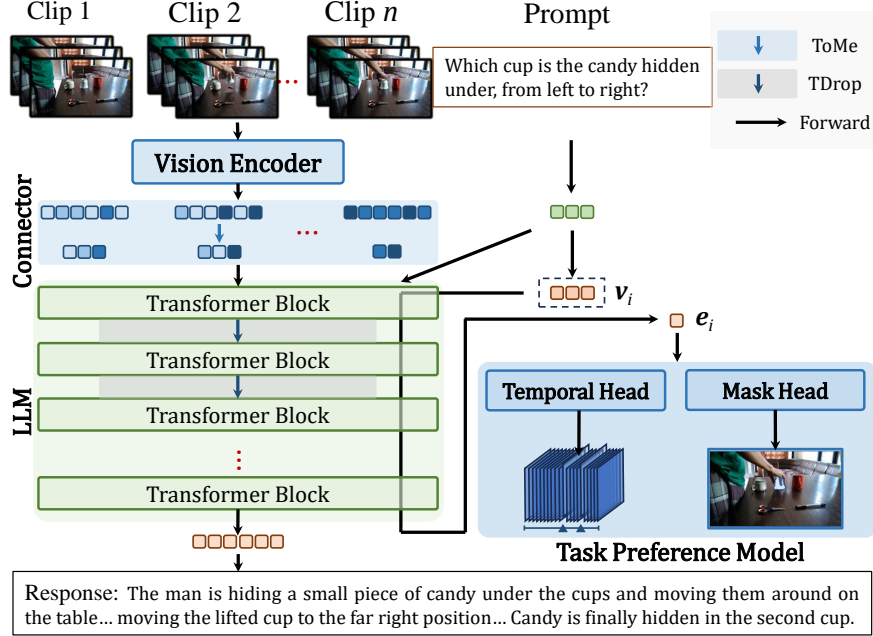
Clip 1 Clip 2 Clip $n$ Prompt

Which cup is the candy hidden under, from left to right?

ToMe
TDrop
Forward

Vision Encoder

Connector

...

$\boldsymbol{v}_i$

$\boldsymbol{e}_i$

Transformer Block
Transformer Block
Transformer Block
⋮
Transformer Block

LLM

Temporal Head
Mask Head

Task Preference Model

Response: The man is hiding a small piece of candy under the cups and moving them around on the table... moving the lifted cup to the far right position... Candy is finally hidden in the second cup.